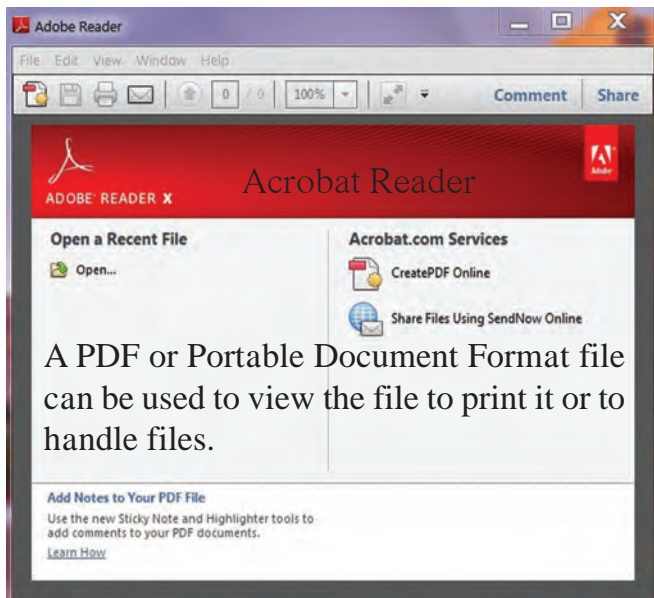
Adobe Reader

File Edit View Window Help

0 / 0 100%

Comment Share

ADOBE READER X

Acrobat Reader

Adobe

Open a Recent File

Open...

Acrobat.com Services

CreatePDF Online

Share Files Using SendNow Online

A PDF or Portable Document Format file can be used to view the file to print it or to handle files.

Add Notes to Your PDF File

Use the new Sticky Note and Highlighter tools to add comments to your PDF documents.

Learn How